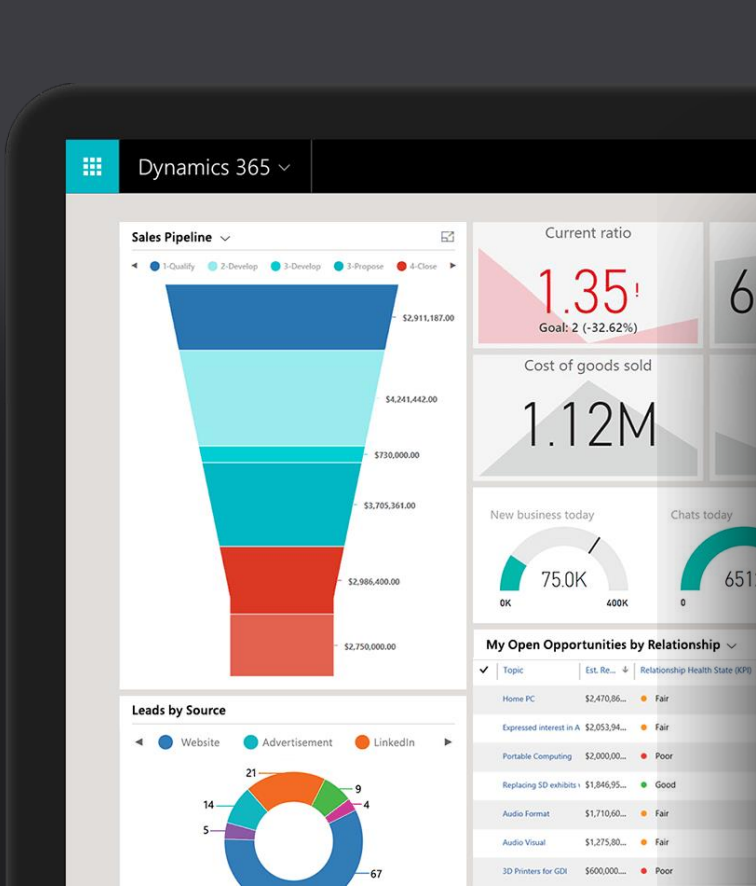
Dynamics 365

Sales Pipeline

1-Qualify 2-Develop 3-Develop 3-Propose 4-Close

$2,911,187.00
$4,241,442.00
$730,000.00
$3,705,361.00
$2,986,400.00
$2,750,000.00

Current ratio
1.35!
Goal: 2 (-32.62%)

6

Cost of goods sold
1.12M

New business today
75.0K
0K 400K

Chats today
651
0

Leads by Source
Website Advertisement LinkedIn
21
9
14
4
5
67

My Open Opportunities by Relationship

| ✓ | Topic | Est. Re... | Relationship Health State (KPI) |
|---|---|---|---|
| | Home PC | $2,470,86... | Fair |
| | Expressed interest in A | $2,053,94... | Fair |
| | Portable Computing | $2,000,00... | Poor |
| | Replacing SD exhibits | $1,846,95... | Good |
| | Audio Format | $1,710,60... | Fair |
| | Audio Visual | $1,275,80... | Fair |
| | 3D Printers for GDI | $600,000.... | Poor |